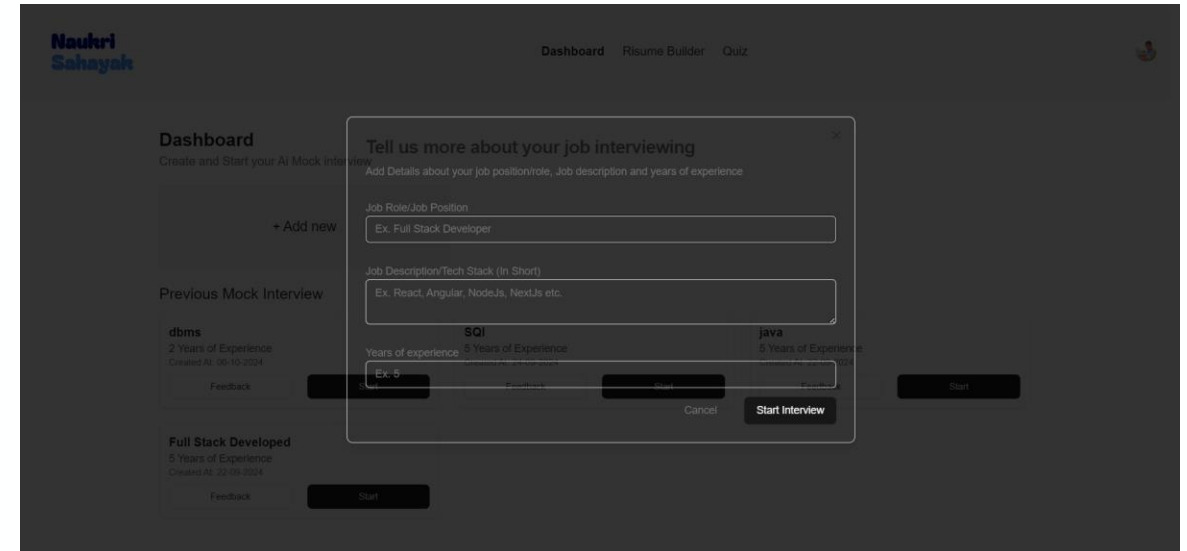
Naukri Sahayak

Dashboard Risume Builder Quiz

Dashboard
Create and Start your AI Mock Interview

+ Add new

Previous Mock Interview

dbms
2 Years of Experience
Created At: 06-10-2024
Feedback Start

SQl
5 Years of Experience
Created At: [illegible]
Feedback Start

java
5 Years of Experience
Created At: 22-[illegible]-2024
Feedback Start

Full Stack Developed
5 Years of Experience
Created At: 22-09-2024
Feedback Start

Tell us more about your job interviewing
Add Details about your job position/role, Job description and years of experience

Job Role/Job Position
Ex. Full Stack Developer

Job Description/Tech Stack (In Short)
Ex. React, Angular, NodeJs, NextJs etc.

Years of experience
Ex. 5

Cancel Start Interview